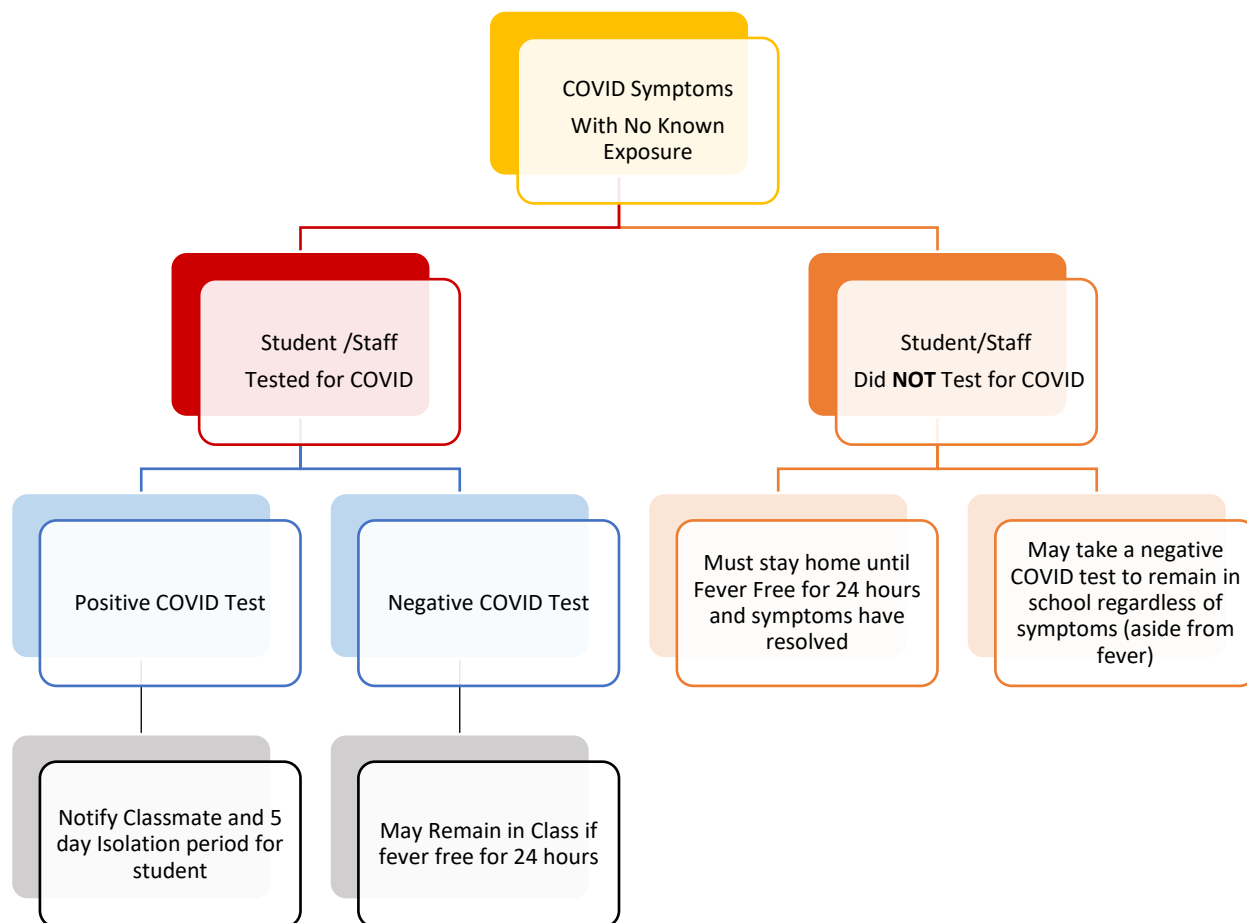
COVID Symptoms With No Known Exposure

Student /Staff Tested for COVID

Student/Staff Did **NOT** Test for COVID

Positive COVID Test

Negative COVID Test

Must stay home until Fever Free for 24 hours and symptoms have resolved

May take a negative COVID test to remain in school regardless of symptoms (aside from fever)

Notify Classmate and 5 day Isolation period for student

May Remain in Class if fever free for 24 hours